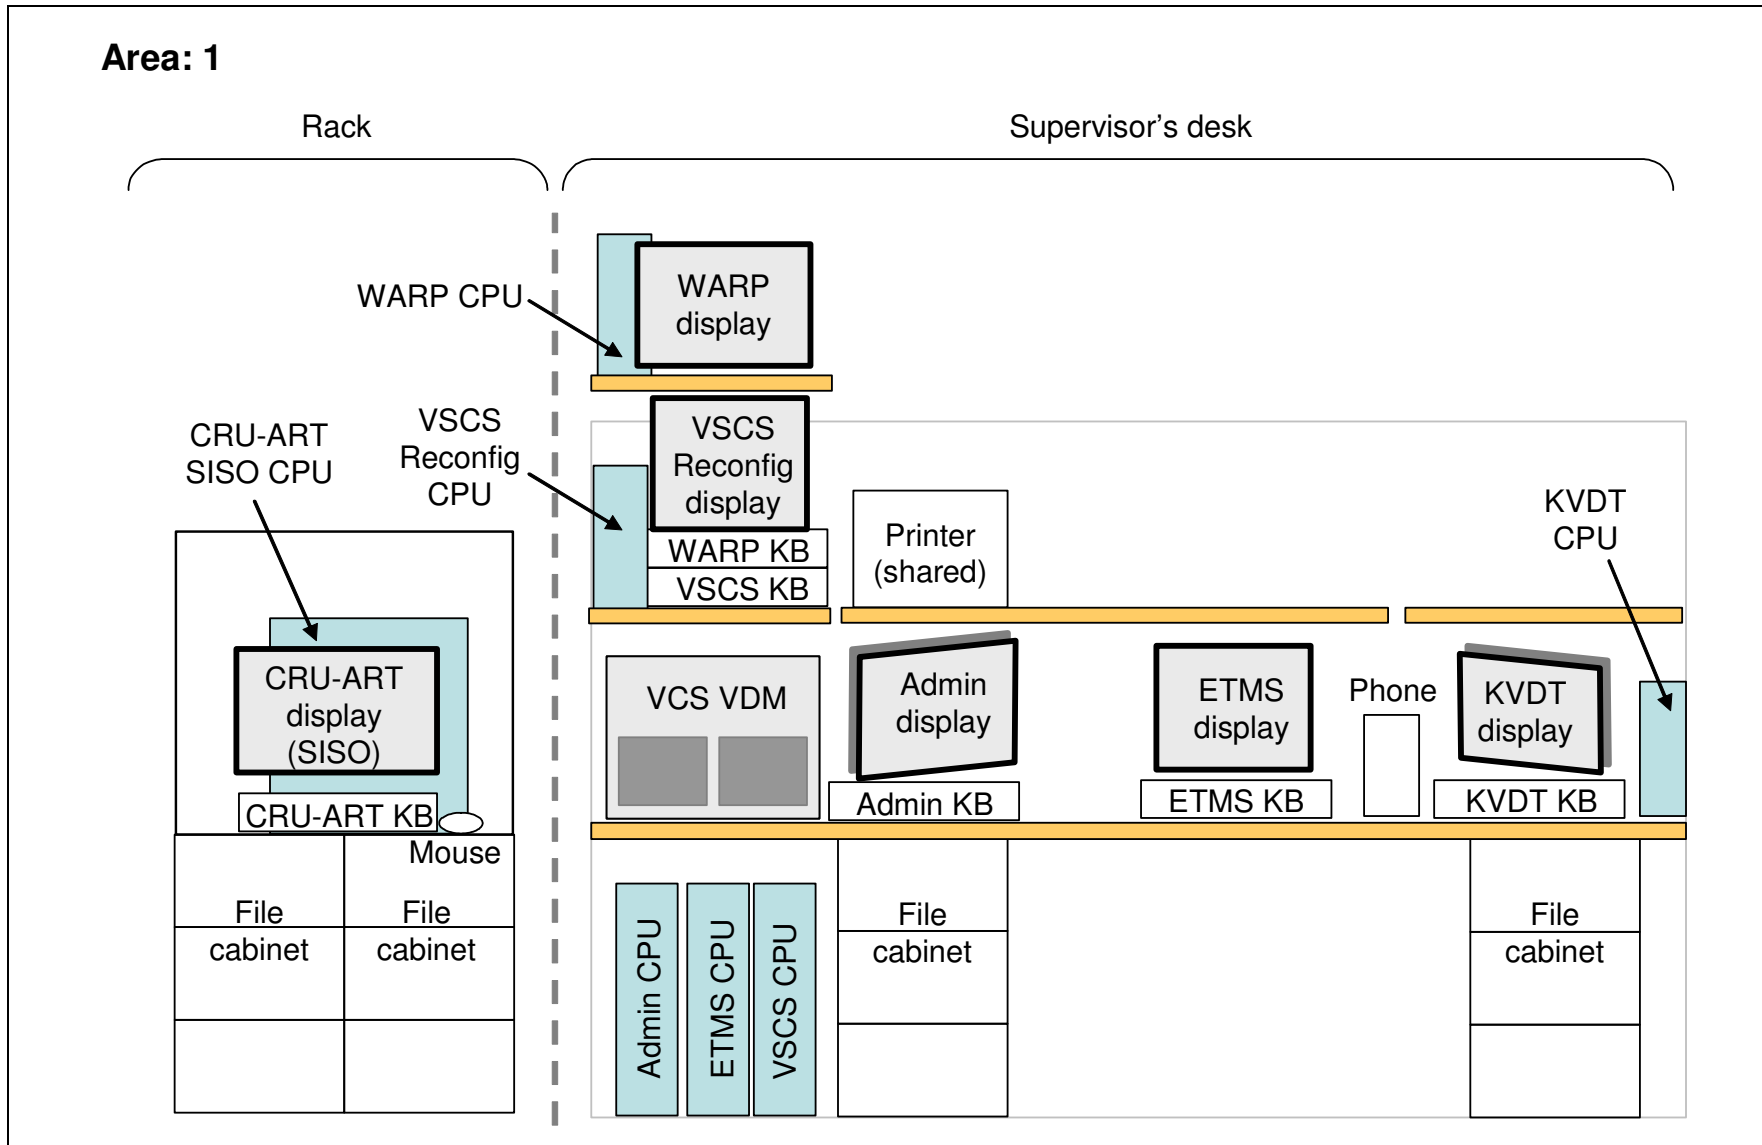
Area: 1

Rack

Supervisor's desk

WARP CPU

WARP display

CRU-ART SISO CPU

VSCS Reconfig CPU

VSCS Reconfig display

WARP KB

VSCS KB

Printer (shared)

KVDT CPU

CRU-ART display (SISO)

CRU-ART KB

Mouse

VCS VDM

Admin display

Admin KB

ETMS display

ETMS KB

Phone

KVDT display

KVDT KB

File cabinet

File cabinet

Admin CPU

ETMS CPU

VSCS CPU

File cabinet

File cabinet